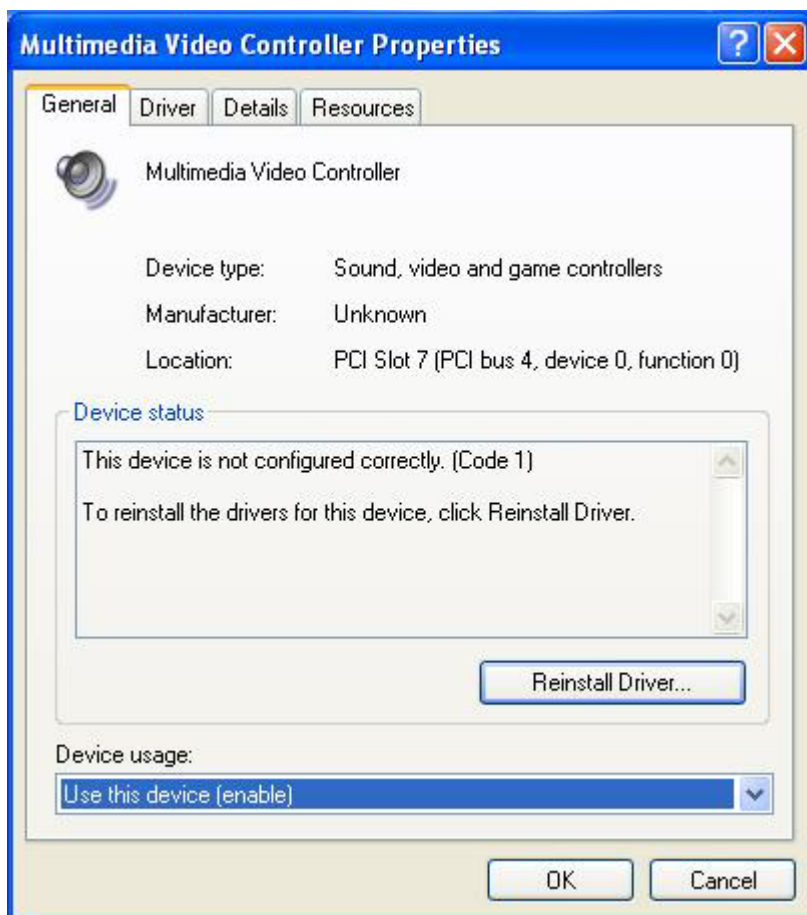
Multimedia Video Controller Properties

General | Driver | Details | Resources

Multimedia Video Controller

| | |
|---|---|
| Device type: | Sound, video and game controllers |
| Manufacturer: | Unknown |
| Location: | PCI Slot 7 (PCI bus 4, device 0, function 0) |

Device status

This device is not configured correctly. (Code 1)

To reinstall the drivers for this device, click Reinstall Driver.

Reinstall Driver...

Device usage:

Use this device (enable)

OK | Cancel